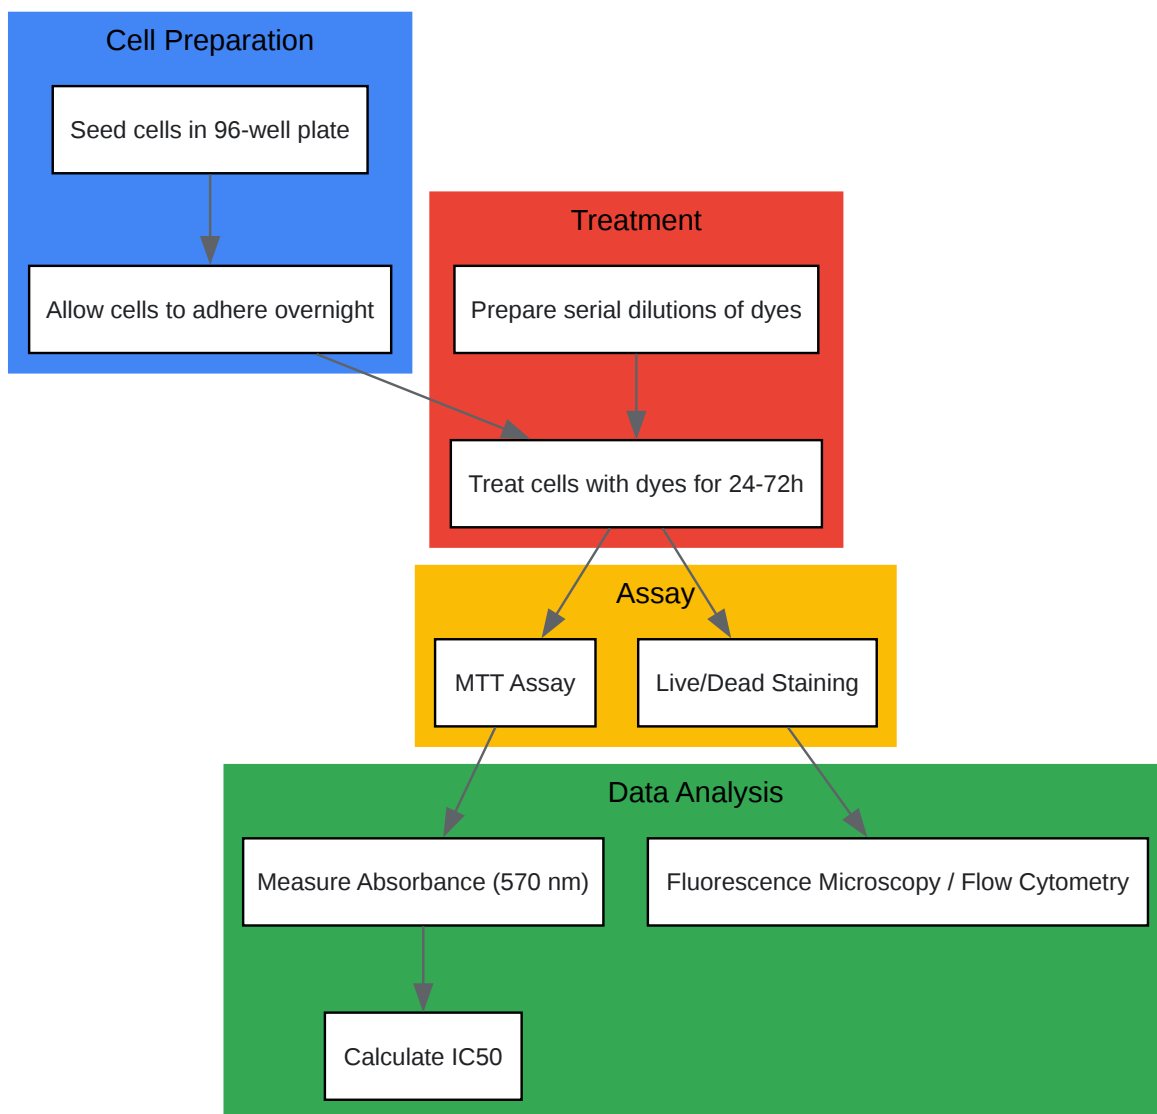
Cell Preparation

Seed cells in 96-well plate

Allow cells to adhere overnight

Treatment

Prepare serial dilutions of dyes

Treat cells with dyes for 24-72h

Assay

MTT Assay

Live/Dead Staining

Data Analysis

Measure Absorbance (570 nm)

Fluorescence Microscopy / Flow Cytometry

Calculate IC50